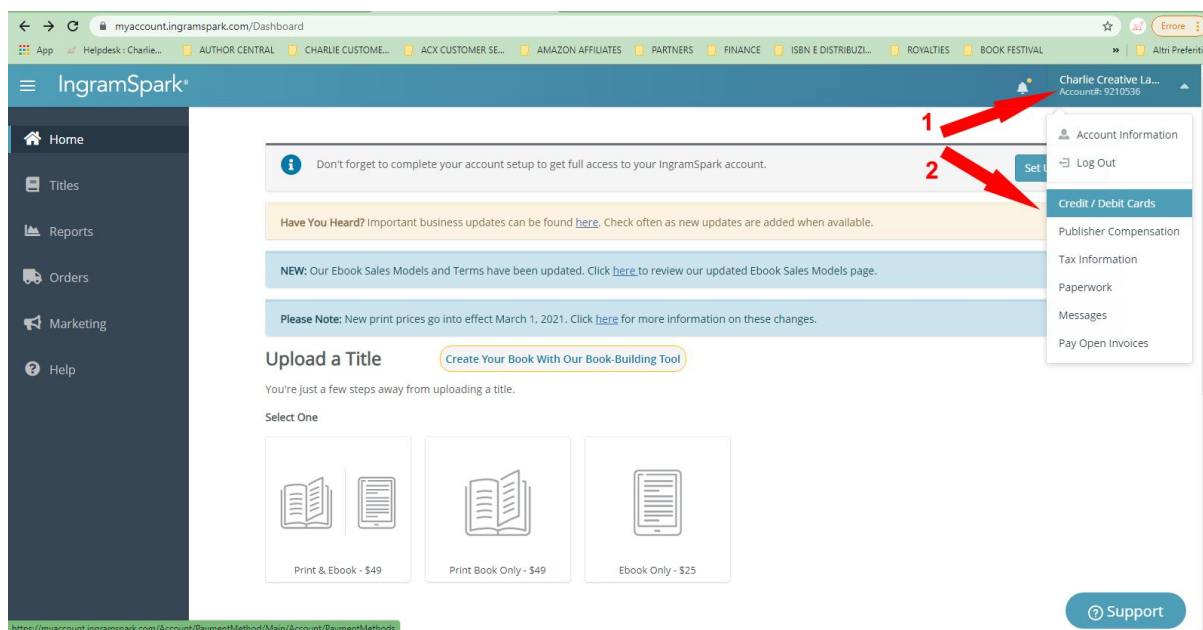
myaccount.ingramspark.com/Dashboard

Errore

App Helpdesk : Charlie... AUTHOR CENTRAL CHARLIE CUSTOME... ACX CUSTOMER SE... AMAZON AFFILIATES PARTNERS FINANCE ISBN E DISTRIBUZI... ROYALTIES BOOK FESTIVAL » Altri Preferiti

IngramSpark®

Charlie Creative La...
Account#: 9210536

1

2

Home

Titles

Reports

Orders

Marketing

Help

Don't forget to complete your account setup to get full access to your IngramSpark account.

Set U

Have You Heard? Important business updates can be found here. Check often as new updates are added when available.

NEW: Our Ebook Sales Models and Terms have been updated. Click here to review our updated Ebook Sales Models page.

Please Note: New print prices go into effect March 1, 2021. Click here for more information on these changes.

Account Information
Log Out
Credit / Debit Cards
Publisher Compensation
Tax Information
Paperwork
Messages
Pay Open Invoices

Upload a Title

Create Your Book With Our Book-Building Tool

You're just a few steps away from uploading a title.

Select One

Print & Ebook - $49

Print Book Only - $49

Ebook Only - $25

https://myaccount.ingramspark.com/Account/PaymentMethod/Main/Account/PaymentMethods

Support